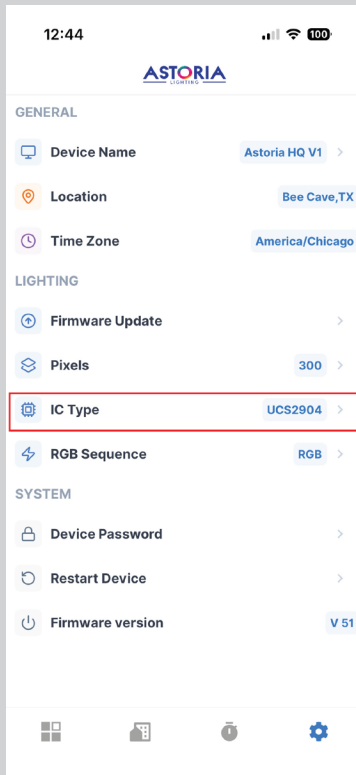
12:44

100

ASTORIA
LIGHTING

GENERAL

Device Name
Astoria HQ V1

Location
Bee Cave,TX

Time Zone
America/Chicago

LIGHTING

Firmware Update

Pixels
300

IC Type
UCS2904

RGB Sequence
RGB

SYSTEM

Device Password

Restart Device

Firmware version
V 51